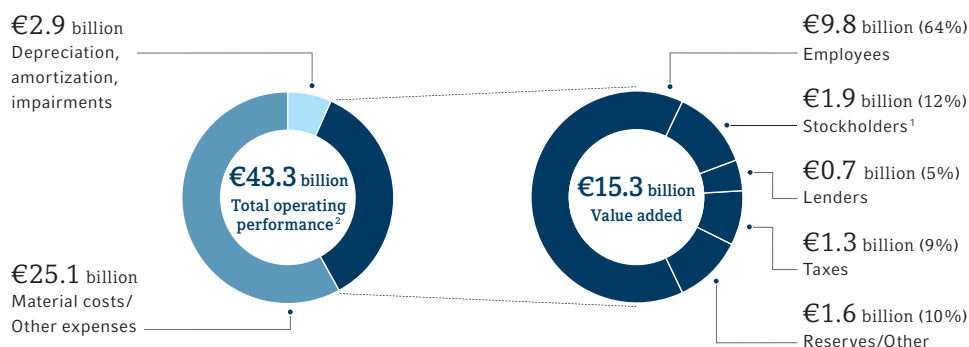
€2.9 billion
Depreciation, amortization, impairments

€43.3 billion
Total operating performance²

€25.1 billion
Material costs/ Other expenses

€15.3 billion
Value added

€9.8 billion (64%)
Employees

€1.9 billion (12%)
Stockholders¹

€0.7 billion (5%)
Lenders

€1.3 billion (9%)
Taxes

€1.6 billion (10%)
Reserves/Other